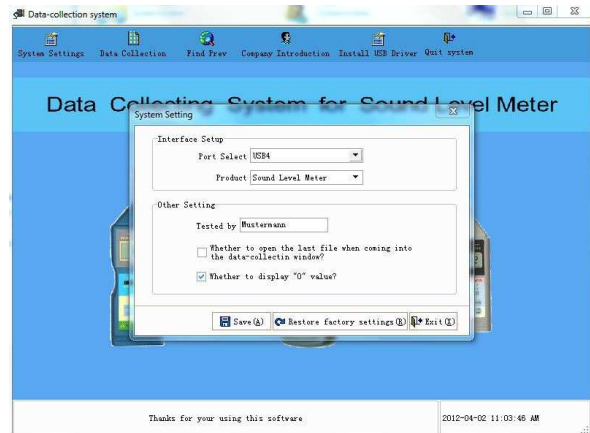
Data-collection system

System Settings
Data Collection
Find Prev
Company Introduction
Install USB Driver
Quit system

Data Collecting System for Sound Level Meter

System Setting

Interface Setup

Port Select USB4

Product Sound Level Meter

Other Setting

Tested by Mustermann

Whether to open the last file when coming into the data-collectin window?

Whether to display "0" value?

Save(A)
Restore factory settings(R)
Exit(X)

Thanks for your using this software

2012-04-02 11:03:46 AM